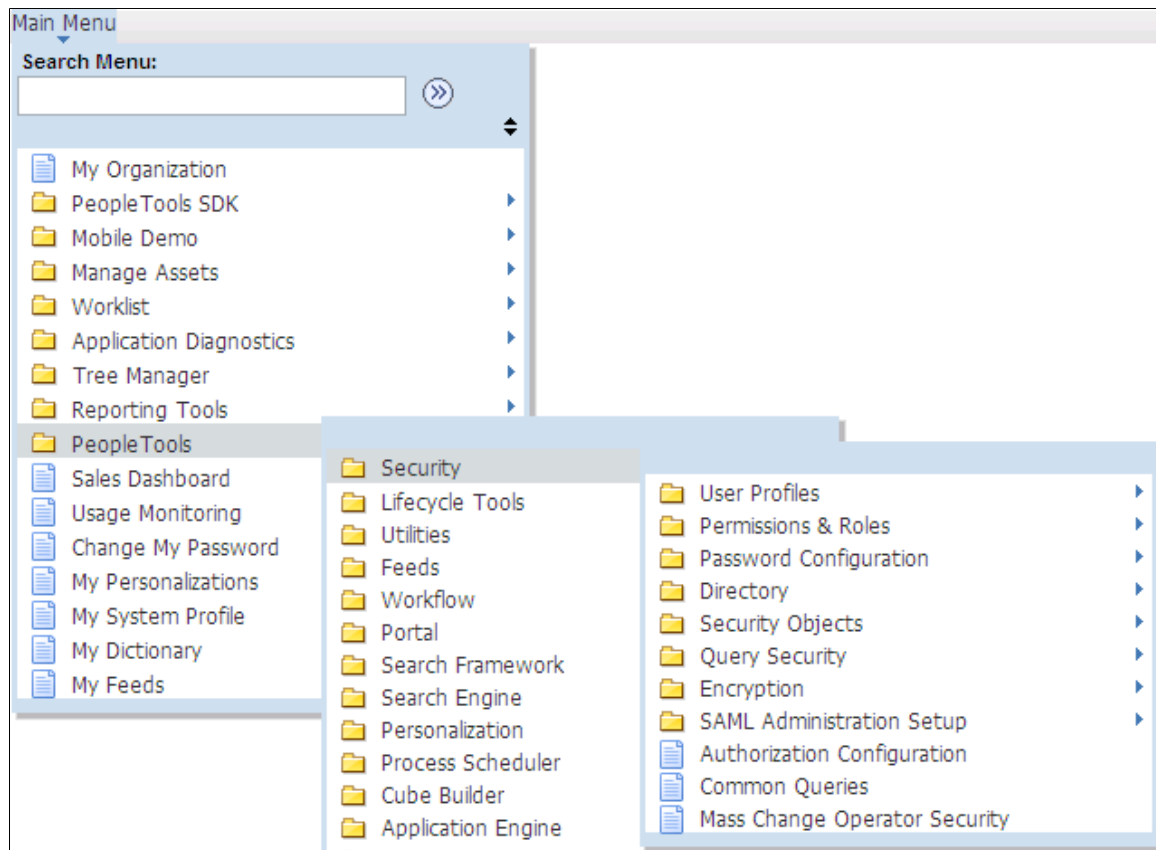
Main Menu

Search Menu:

My Organization
PeopleTools SDK
Mobile Demo
Manage Assets
Worklist
Application Diagnostics
Tree Manager
Reporting Tools
PeopleTools
Sales Dashboard
Usage Monitoring
Change My Password
My Personalizations
My System Profile
My Dictionary
My Feeds

Security
Lifecycle Tools
Utilities
Feeds
Workflow
Portal
Search Framework
Search Engine
Personalization
Process Scheduler
Cube Builder
Application Engine

User Profiles
Permissions & Roles
Password Configuration
Directory
Security Objects
Query Security
Encryption
SAML Administration Setup
Authorization Configuration
Common Queries
Mass Change Operator Security